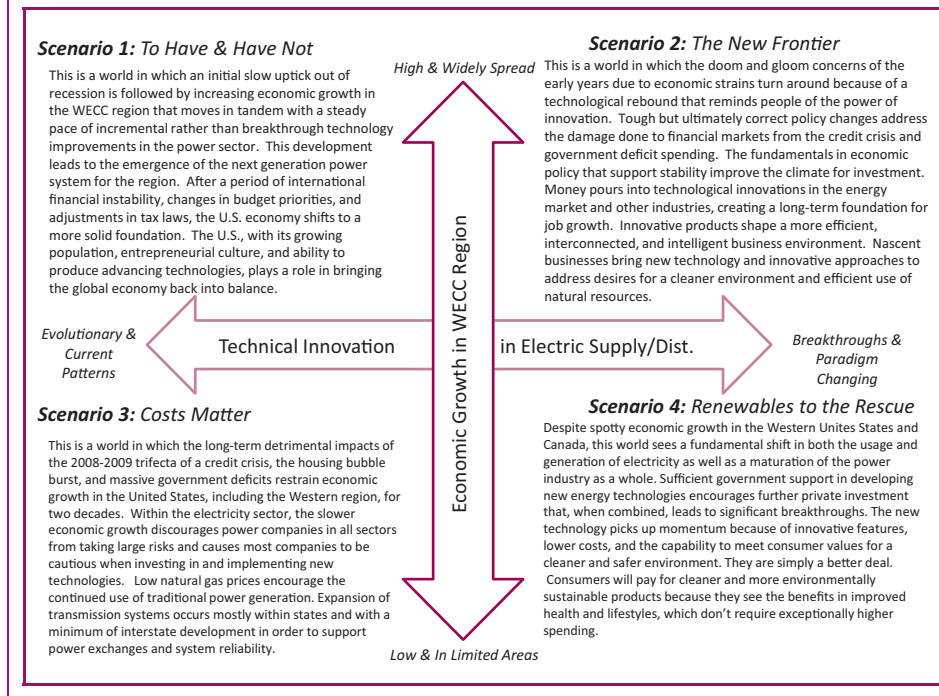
**Scenario 1:** *To Have & Have Not*

This is a world in which an initial slow uptick out of recession is followed by increasing economic growth in the WECC region that moves in tandem with a steady pace of incremental rather than breakthrough technology improvements in the power sector. This development leads to the emergence of the next generation power system for the region. After a period of international financial instability, changes in budget priorities, and adjustments in tax laws, the U.S. economy shifts to a more solid foundation. The U.S., with its growing population, entrepreneurial culture, and ability to produce advancing technologies, plays a role in bringing the global economy back into balance.

*High & Widely Spread*

**Scenario 2:** *The New Frontier*

This is a world in which the doom and gloom concerns of the early years due to economic strains turn around because of a technological rebound that reminds people of the power of innovation. Tough but ultimately correct policy changes address the damage done to financial markets from the credit crisis and government deficit spending. The fundamentals in economic policy that support stability improve the climate for investment. Money pours into technological innovations in the energy market and other industries, creating a long-term foundation for job growth. Innovative products shape a more efficient, interconnected, and intelligent business environment. Nascent businesses bring new technology and innovative approaches to address desires for a cleaner environment and efficient use of natural resources.

Economic Growth in WECC Region

*Evolutionary & Current Patterns*

Technical Innovation in Electric Supply/Dist.

*Breakthroughs & Paradigm Changing*

**Scenario 3:** *Costs Matter*

This is a world in which the long-term detrimental impacts of the 2008-2009 trifecta of a credit crisis, the housing bubble burst, and massive government deficits restrain economic growth in the United States, including the Western region, for two decades. Within the electricity sector, the slower economic growth discourages power companies in all sectors from taking large risks and causes most companies to be cautious when investing in and implementing new technologies. Low natural gas prices encourage the continued use of traditional power generation. Expansion of transmission systems occurs mostly within states and with a minimum of interstate development in order to support power exchanges and system reliability.

**Scenario 4:** *Renewables to the Rescue*

Despite spotty economic growth in the Western Unites States and Canada, this world sees a fundamental shift in both the usage and generation of electricity as well as a maturation of the power industry as a whole. Sufficient government support in developing new energy technologies encourages further private investment that, when combined, leads to significant breakthroughs. The new technology picks up momentum because of innovative features, lower costs, and the capability to meet consumer values for a cleaner and safer environment. They are simply a better deal. Consumers will pay for cleaner and more environmentally sustainable products because they see the benefits in improved health and lifestyles, which don't require exceptionally higher spending.

*Low & In Limited Areas*